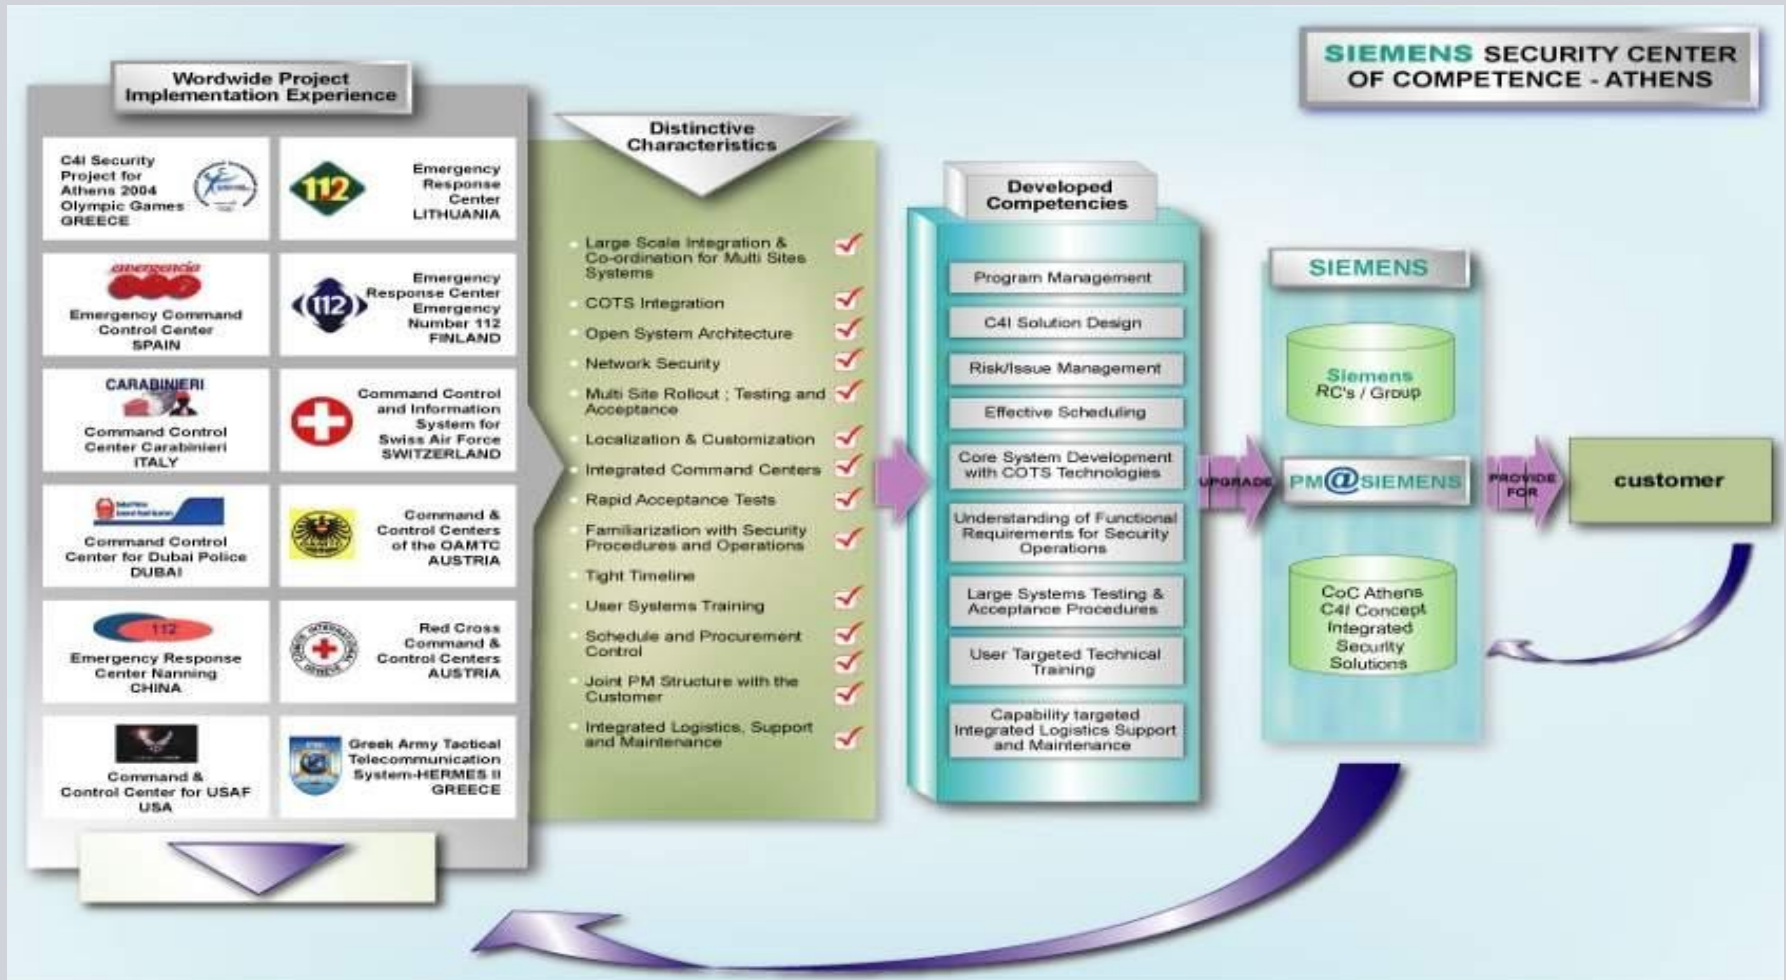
SIEMENS SECURITY CENTER OF COMPETENCE - ATHENS

Wordwide Project Implementation Experience

C4I Security Project for Athens 2004 Olympic Games GREECE

112 Emergency Response Center LITHUANIA

emergencia Emergency Command Control Center SPAIN

112 Emergency Response Center Emergency Number 112 FINLAND

CARABINIERI Command Control Center Carabinieri ITALY

Command Control and Information System for Swiss Air Force SWITZERLAND

Command Control Center for Dubai Police DUBAI

Command & Control Centers of the OAMTC AUSTRIA

112 Emergency Response Center Nanning CHINA

Red Cross Command & Control Centers AUSTRIA

Command & Control Center for USAF USA

Greek Army Tactical Telecommunication System-HERMES II GREECE

Distinctive Characteristics

Large Scale Integration & Co-ordination for Multi Sites Systems
COTS Integration
Open System Architecture
Network Security
Multi Site Rollout ; Testing and Acceptance
Localization & Customization
Integrated Command Centers
Rapid Acceptance Tests
Familiarization with Security Procedures and Operations
Tight Timeline
User Systems Training
Schedule and Procurement Control
Joint PM Structure with the Customer
Integrated Logistics, Support and Maintenance

Developed Competencies

Program Management
C4I Solution Design
Risk/Issue Management
Effective Scheduling
Core System Development with COTS Technologies
Understanding of Functional Requirements for Security Operations
Large Systems Testing & Acceptance Procedures
User Targeted Technical Training
Capability targeted Integrated Logistics Support and Maintenance

UPGRADE

SIEMENS

Siemens RC's / Group

PM@SIEMENS

CoC Athens C4I Concept Integrated Security Solutions

PROVIDE FOR

customer